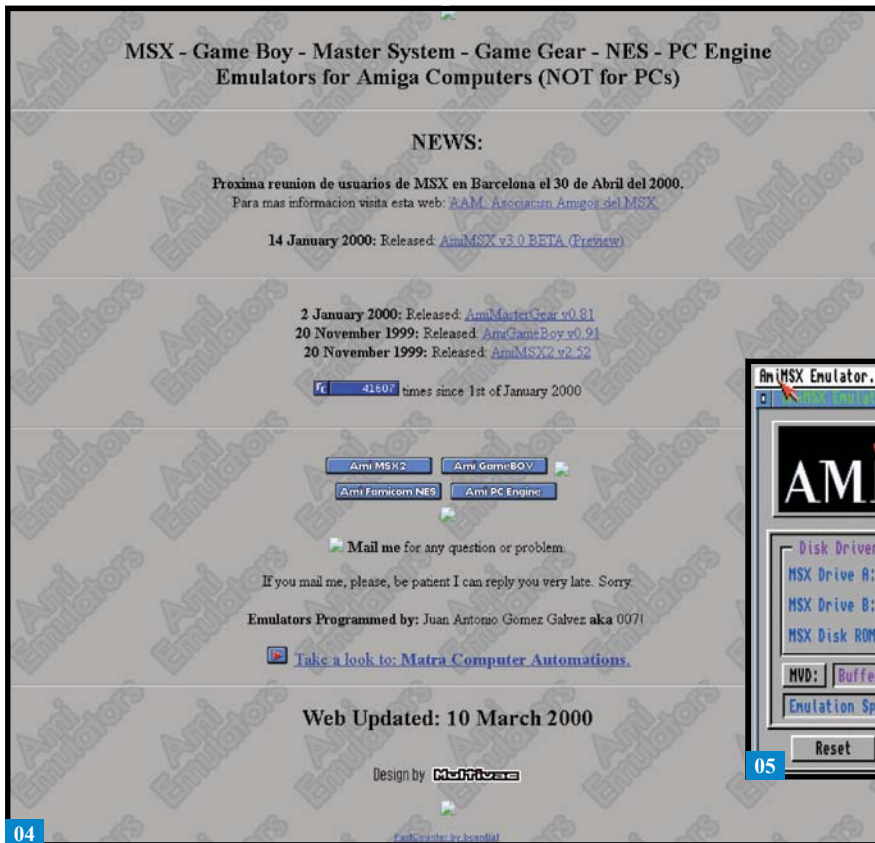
MSX - Game Boy - Master System - Game Gear - NES - PC Engine
Emulators for Amiga Computers (NOT for PCs)

NEWS:

Proxima reunion de usuarios de MSX en Barcelona el 30 de Abril del 2000.
Para mas informacion visita esta web: AAM. Asociacion Amigos del MSX

14 January 2000: Released: AmiMSX v3.0 BETA (Preview)

2 January 2000: Released: AmiMasterGear v0.81
20 November 1999: Released: AmiGameBoy v0.91
20 November 1999: Released: AmiMSX2 v2.52

41607 times since 1st of January 2000

Ami MSX2
Ami GameBOY
Ami Famicom NES
Ami PC Engine

Mail me for any question or problem.

If you mail me, please, be patient I can reply you very late. Sorry.

Emulators Programmed by: Juan Antonio Gomez Galvez aka 007!

Take a look to: Matra Computer Automations.

Web Updated: 10 March 2000

Design by Multivac

FastCounter by bcentral

04

AmiMSX Emulator.
AMI
Disk Driver
MSX Drive A:
MSX Drive B:
MSX Disk ROM
MVD: Buffe
Emulation Sp
Reset

05

Ami Emulators